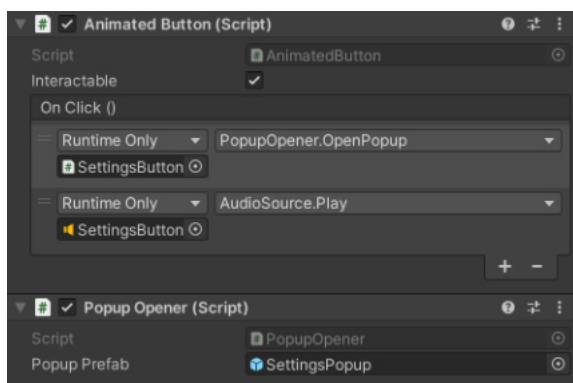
Animated Button (Script)

Script AnimatedButton

Interactable

On Click ()

Runtime Only PopupOpener.OpenPopup

SettingsButton

Runtime Only AudioSource.Play

SettingsButton

+ −

Popup Opener (Script)

Script PopupOpener

Popup Prefab SettingsPopup